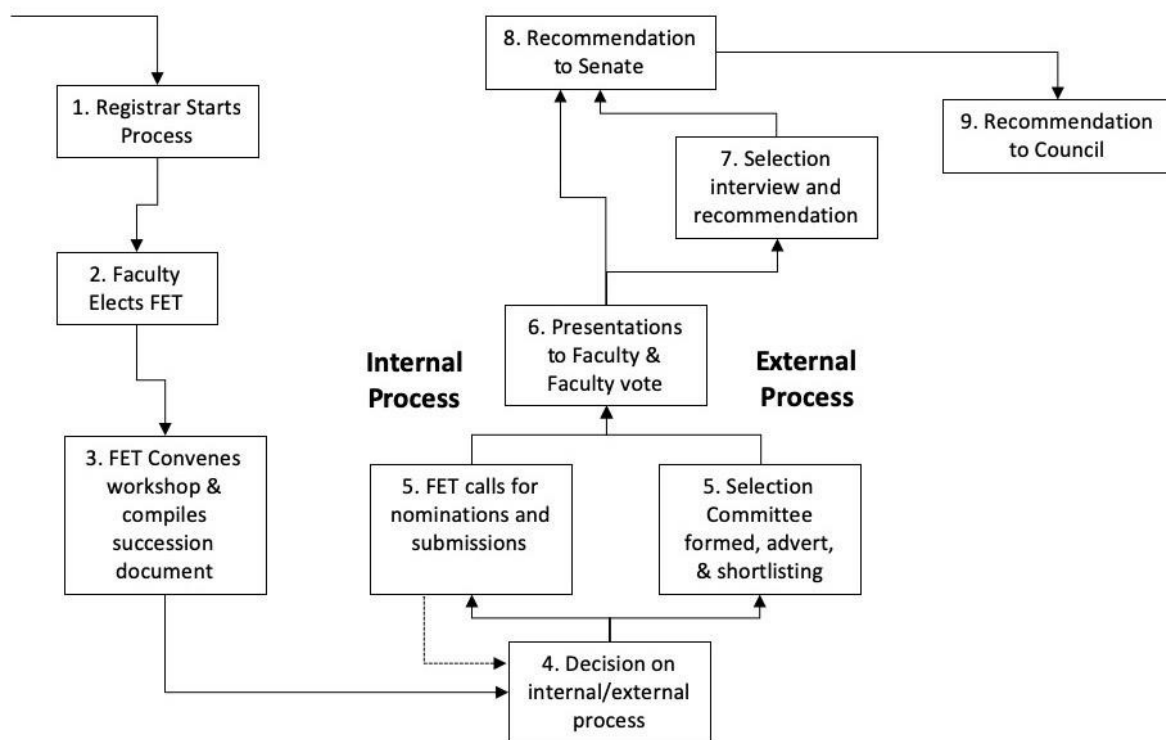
1. Registrar Starts Process

2. Faculty Elects FET

3. FET Convenes workshop & compiles succession document

4. Decision on internal/external process

Internal Process

5. FET calls for nominations and submissions

External Process

5. Selection Committee formed, advert, & shortlisting

6. Presentations to Faculty & Faculty vote

7. Selection interview and recommendation

8. Recommendation to Senate

9. Recommendation to Council